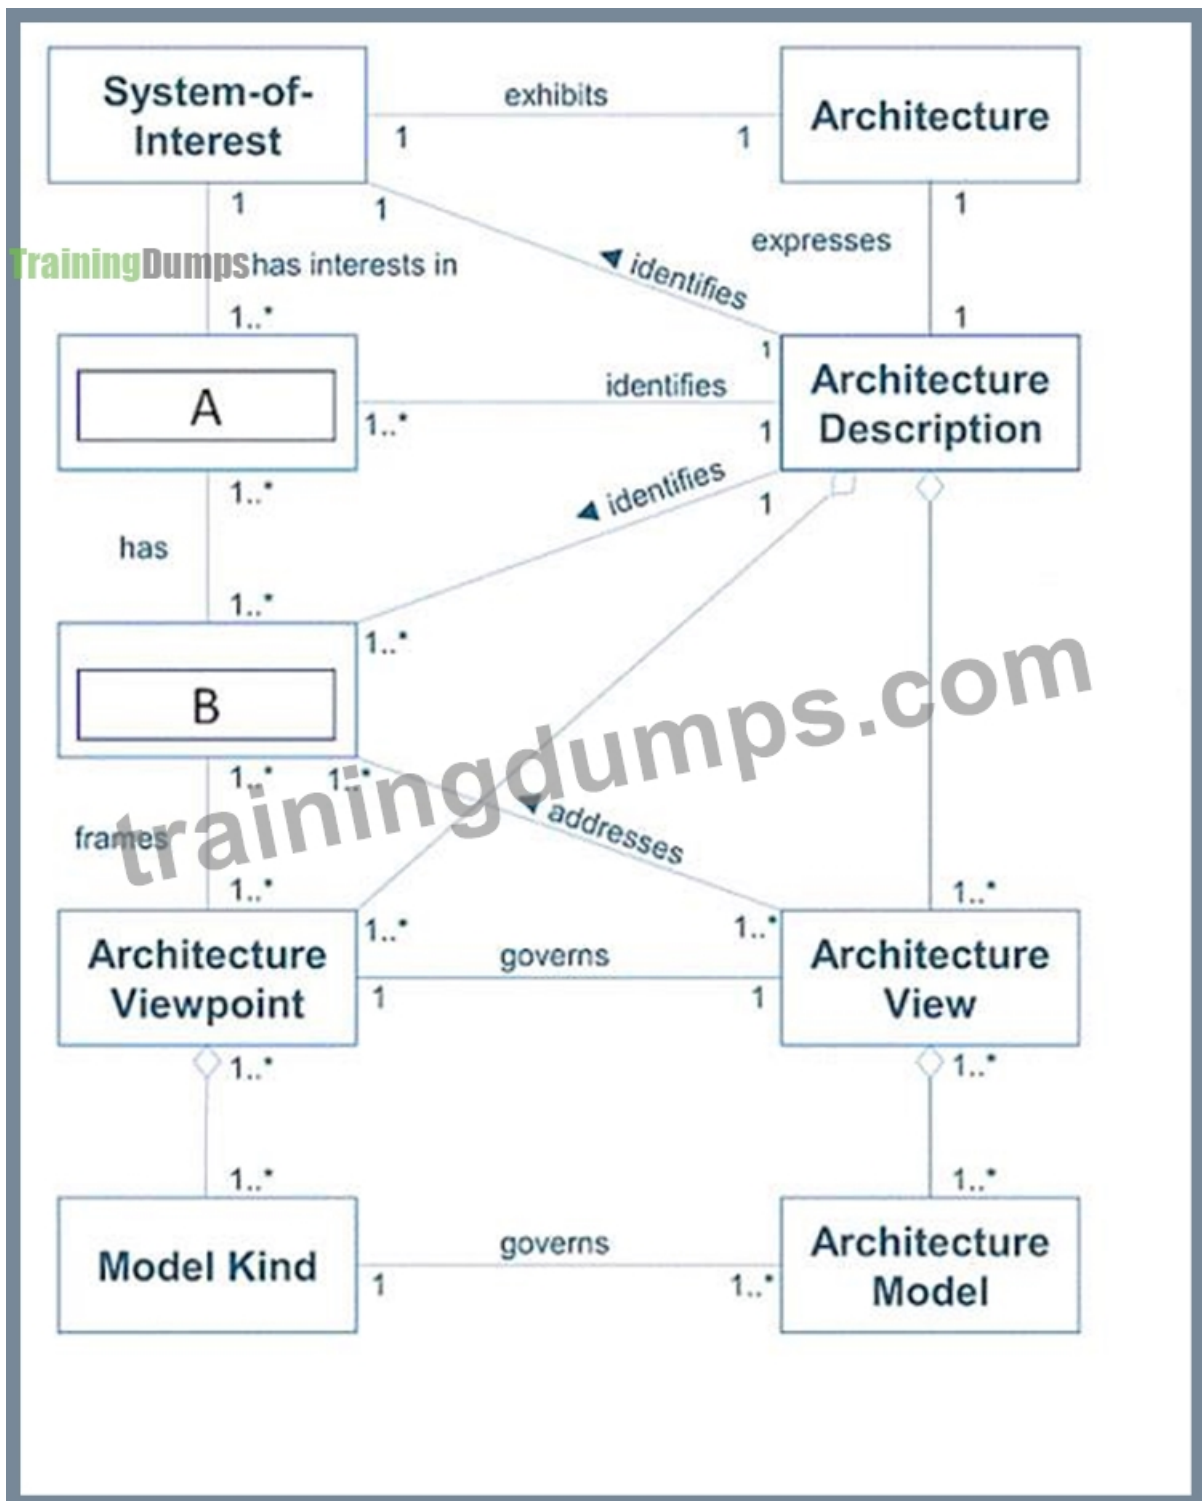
System-of-Interest

exhibits

1

1

Architecture

1

1

TrainingDumps

has interests in

1..*

▲ identifies

expresses

1

1

1

A

1..*

identifies

1

Architecture Description

1..*

has

◀ identifies

1

1..*

1..*

B

trainingdumps.com

1..*

1..*

▼ addresses

frames

1..*

1..*

1..*

1..*

Architecture Viewpoint

1

governs

1

Architecture View

1..*

1..*

1..*

1..*

Model Kind

1

governs

1..*

Architecture Model